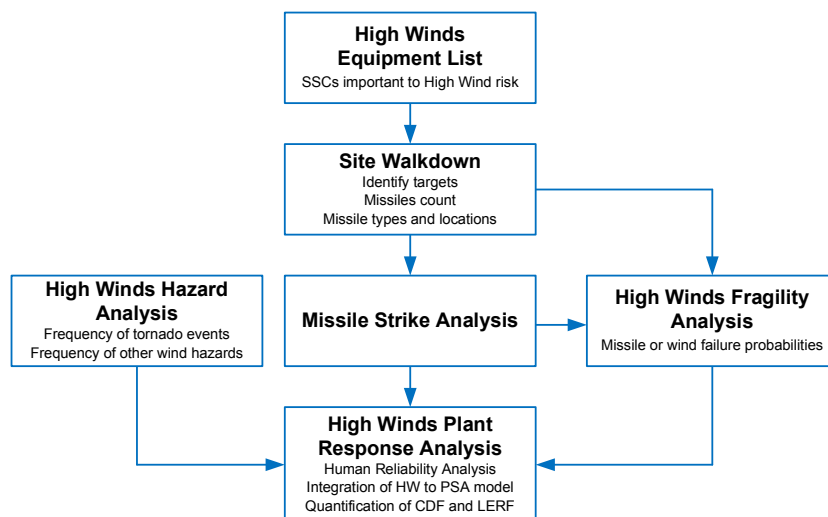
High Winds Equipment List
SSCs important to High Wind risk

Site Walkdown
Identify targets
Missiles count
Missile types and locations

High Winds Hazard Analysis
Frequency of tornado events
Frequency of other wind hazards

Missile Strike Analysis

High Winds Fragility Analysis
Missile or wind failure probabilities

High Winds Plant Response Analysis
Human Reliability Analysis
Integration of HW to PSA model
Quantification of CDF and LERF